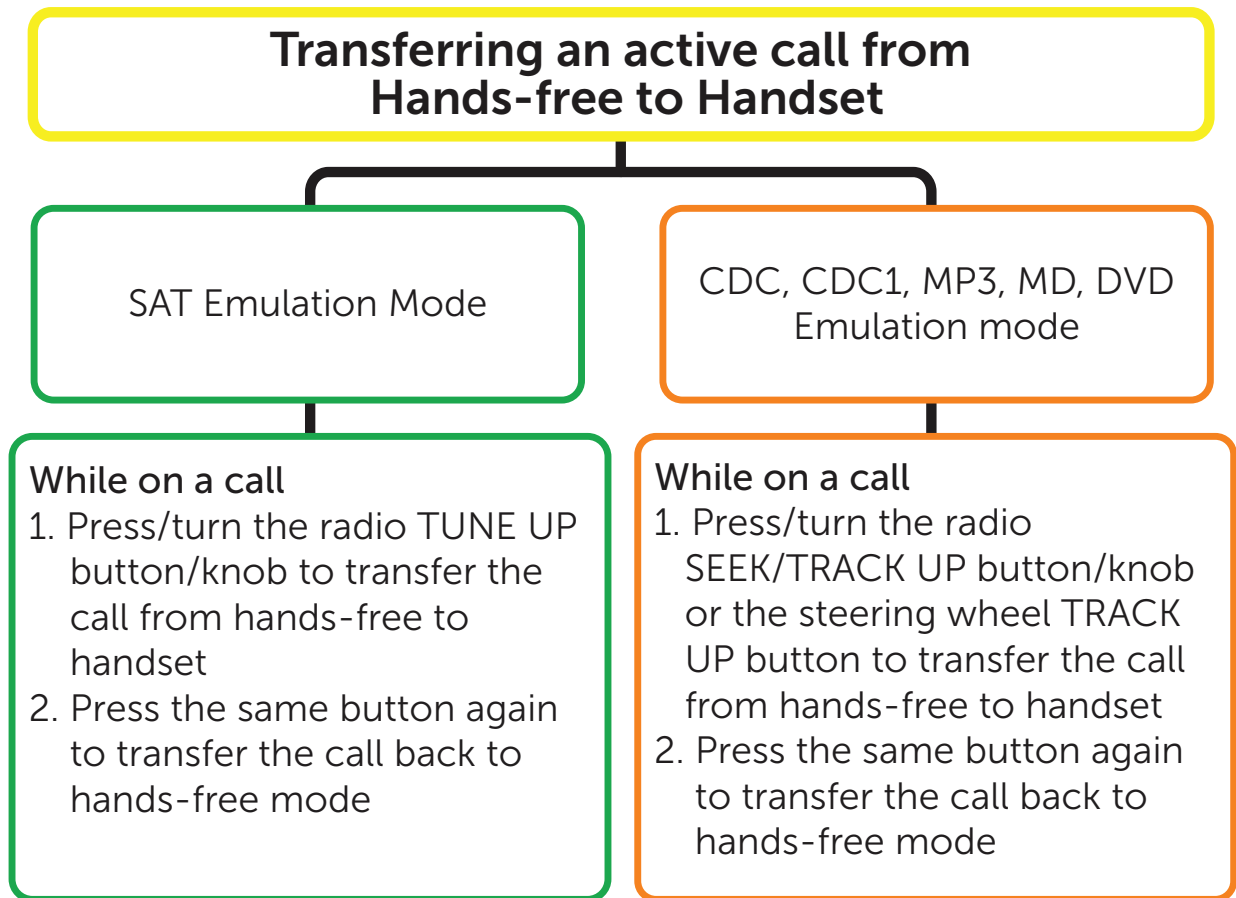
Transferring an active call from Hands-free to Handset

SAT Emulation Mode

CDC, CDC1, MP3, MD, DVD Emulation mode

While on a call
1. Press/turn the radio TUNE UP button/knob to transfer the call from hands-free to handset
2. Press the same button again to transfer the call back to hands-free mode

While on a call
1. Press/turn the radio SEEK/TRACK UP button/knob or the steering wheel TRACK UP button to transfer the call from hands-free to handset
2. Press the same button again to transfer the call back to hands-free mode